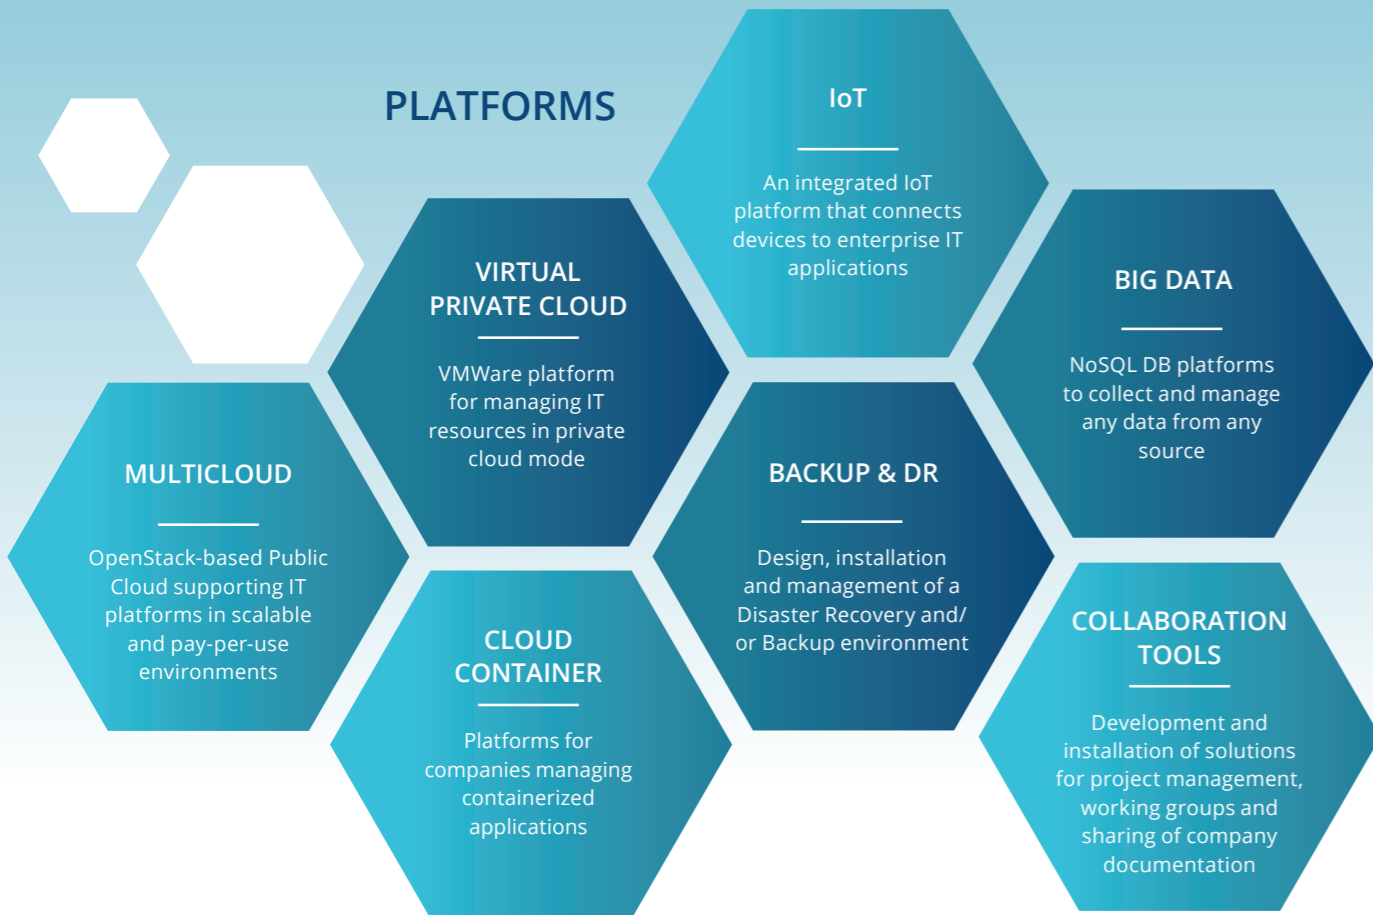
PLATFORMS

IoT

An integrated IoT platform that connects devices to enterprise IT applications

VIRTUAL PRIVATE CLOUD

VMWare platform for managing IT resources in private cloud mode

BIG DATA

NoSQL DB platforms to collect and manage any data from any source

MULTICLOUD

OpenStack-based Public Cloud supporting IT platforms in scalable and pay-per-use environments

BACKUP & DR

Design, installation and management of a Disaster Recovery and/ or Backup environment

CLOUD CONTAINER

Platforms for companies managing containerized applications

COLLABORATION TOOLS

Development and installation of solutions for project management, working groups and sharing of company documentation